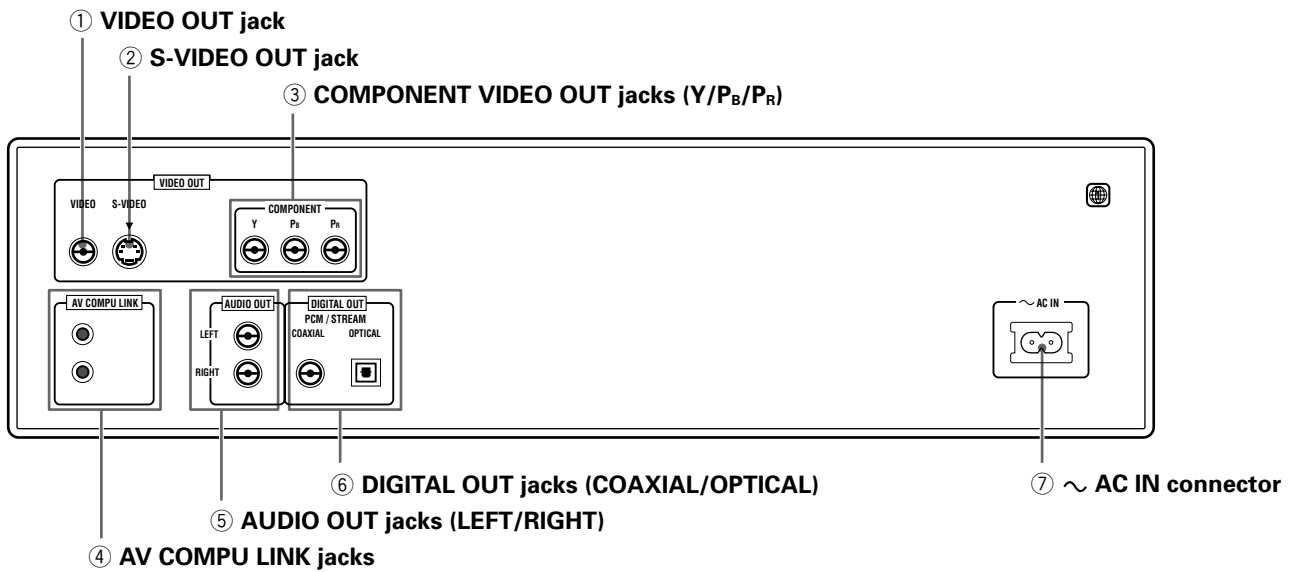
① VIDEO OUT jack

② S-VIDEO OUT jack

③ COMPONENT VIDEO OUT jacks (Y/$P_B$/$P_R$)

VIDEO OUT

VIDEO S-VIDEO

COMPONENT

Y $P_B$ $P_R$

AV COMPU LINK

AUDIO OUT

LEFT

RIGHT

DIGITAL OUT

PCM / STREAM

COAXIAL OPTICAL

～ AC IN

⑥ DIGITAL OUT jacks (COAXIAL/OPTICAL)

⑦ ～ AC IN connector

⑤ AUDIO OUT jacks (LEFT/RIGHT)

④ AV COMPU LINK jacks